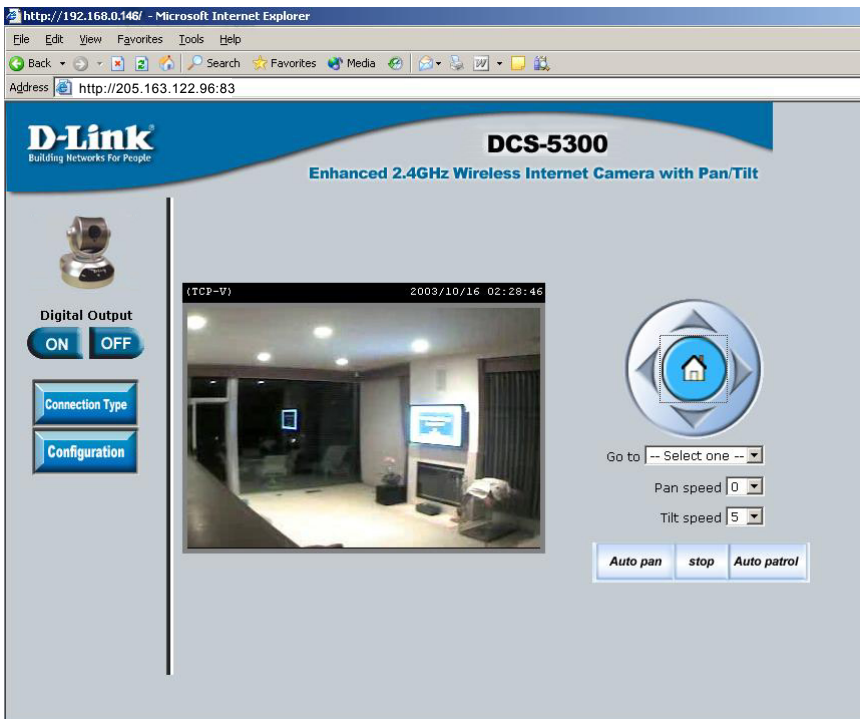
http://192.168.0.146/ - Microsoft Internet Explorer

File Edit View Favorites Tools Help

Back Search Favorites Media

Address http://205.163.122.96:83

D-Link
Building Networks For People

DCS-5300

Enhanced 2.4GHz Wireless Internet Camera with Pan/Tilt

Digital Output

ON OFF

Connection Type

Configuration

(TCP-V) 2003/10/16 02:28:46

Go to -- Select one --

Pan speed 0

Tilt speed 5

Auto pan stop Auto patrol